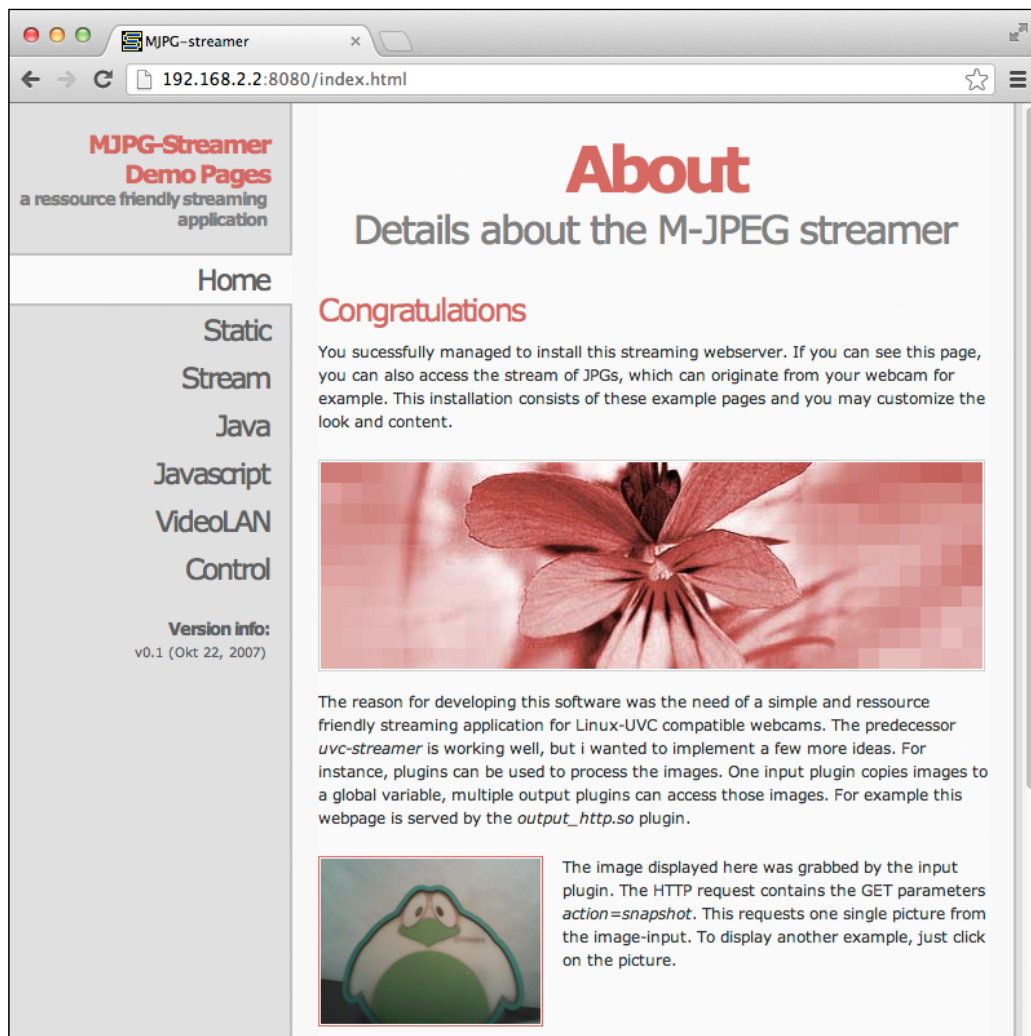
MJPG-streamer

192.168.2.2:8080/index.html

MJPG-Streamer Demo Pages
a ressource friendly streaming application

Home

Static

Stream

Java

Javascript

VideoLAN

Control

Version info:
v0.1 (Okt 22, 2007)

About

Details about the M-JPEG streamer

Congratulations

You sucessfully managed to install this streaming webserver. If you can see this page, you can also access the stream of JPGs, which can originate from your webcam for example. This installation consists of these example pages and you may customize the look and content.

The reason for developing this software was the need of a simple and ressource friendly streaming application for Linux-UVC compatible webcams. The predecessor *uvc-streamer* is working well, but i wanted to implement a few more ideas. For instance, plugins can be used to process the images. One input plugin copies images to a global variable, multiple output plugins can access those images. For example this webpage is served by the *output_http.so* plugin.

The image displayed here was grabbed by the input plugin. The HTTP request contains the GET parameters *action=snapshot*. This requests one single picture from the image-input. To display another example, just click on the picture.